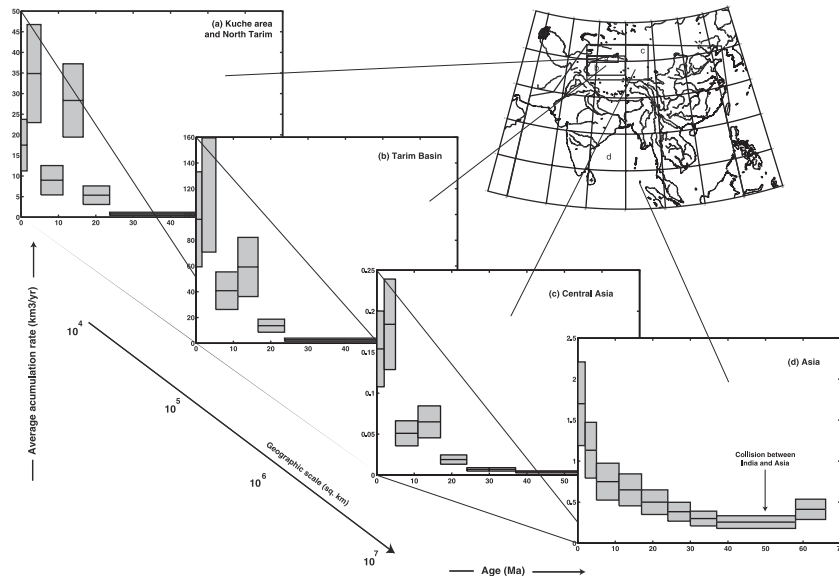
(a) Kuche area and North Tarim

50
45
40
35
30
25
20
15
10
5
0
0 10 20 30 40

(b) Tarim Basin

160
140
120
100
80
60
40
20
0
0 10 20 30 40

(c) Central Asia

0.25
0.2
0.15
0.1
0.05
0
0 10 20 30 40 50

(d) Asia

2.5
2
1.5
1
0.5
0
0 10 20 30 40 50 60 70

Collision between India and Asia

c
d

Average acumulation rate (km3/yr)

$10^4$
$10^5$
$10^6$
$10^7$

Geographic scale (sq. km)

Age (Ma)